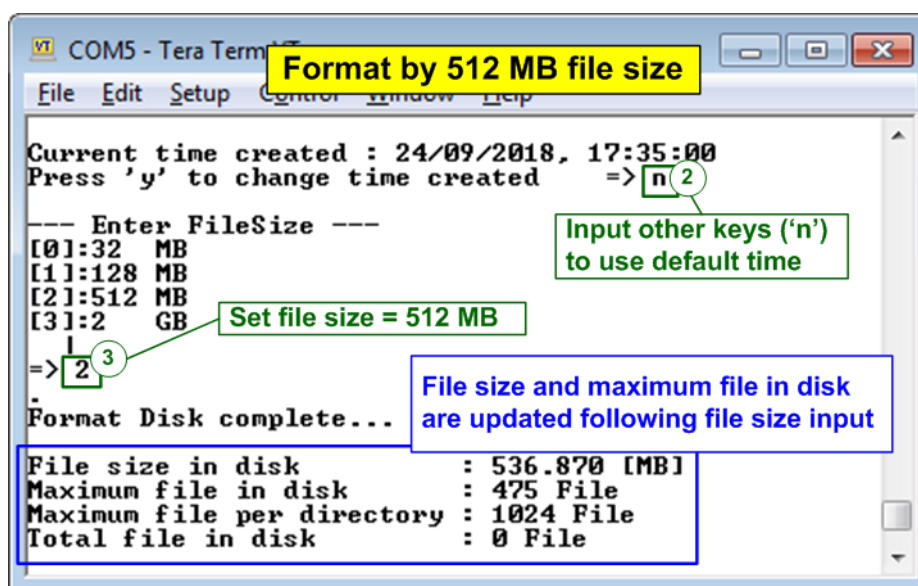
COM5 - Tera Term VT

Format by 512 MB file size

File Edit Setup Control Window Help

Current time created : 24/09/2018, 17:35:00
Press 'y' to change time created =>n

2

Input other keys ('n') to use default time

--- Enter FileSize ---
[0]:32 MB
[1]:128 MB
[2]:512 MB
[3]:2 GB

Set file size = 512 MB

=> 2

3

File size and maximum file in disk are updated following file size input

Format Disk complete...

File size in disk : 536.870 [MB]
Maximum file in disk : 475 File
Maximum file per directory : 1024 File
Total file in disk : 0 File